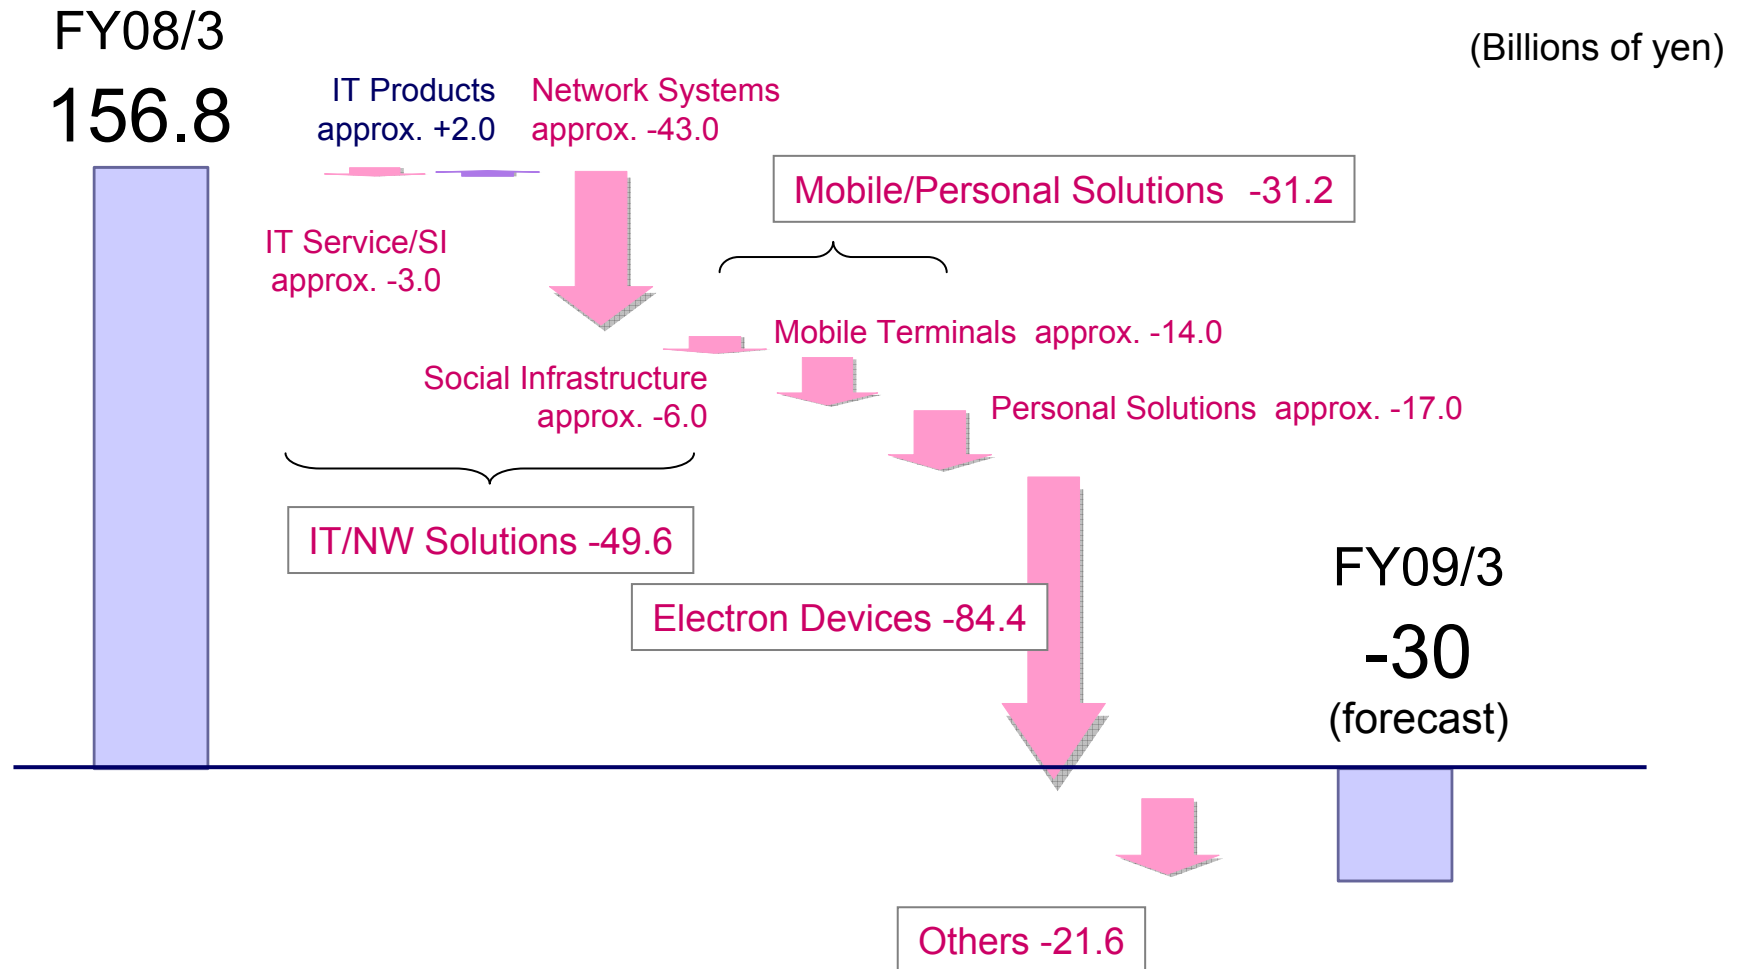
FY08/3
156.8

(Billions of yen)

IT Products
approx. +2.0

Network Systems
approx. -43.0

Mobile/Personal Solutions -31.2

IT Service/SI
approx. -3.0

Mobile Terminals approx. -14.0

Social Infrastructure
approx. -6.0

Personal Solutions approx. -17.0

IT/NW Solutions -49.6

FY09/3
-30
(forecast)

Electron Devices -84.4

Others -21.6